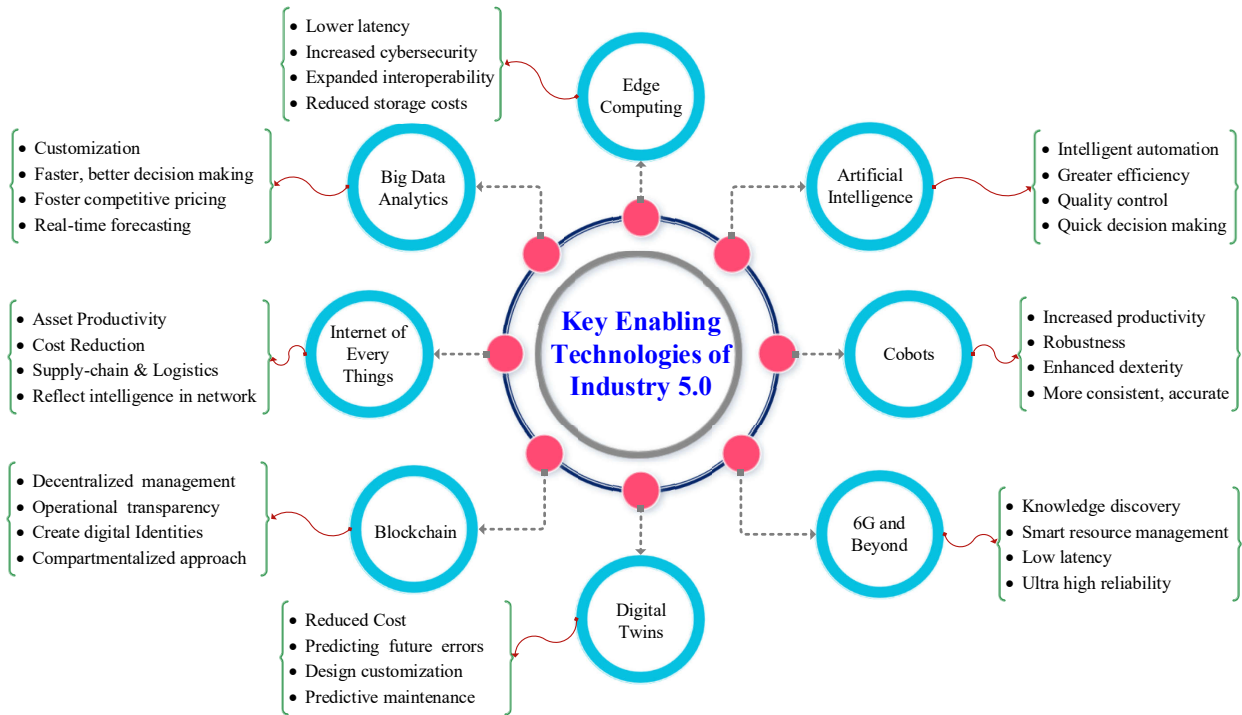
- Lower latency
- Increased cybersecurity
- Expanded interoperability
- Reduced storage costs

Edge Computing

- Customization
- Faster, better decision making
- Foster competitive pricing
- Real-time forecasting

Big Data Analytics

Artificial Intelligence

- Intelligent automation
- Greater efficiency
- Quality control
- Quick decision making

- Asset Productivity
- Cost Reduction
- Supply-chain & Logistics
- Reflect intelligence in network

Internet of Every Things

Key Enabling Technologies of Industry 5.0

Cobots

- Increased productivity
- Robustness
- Enhanced dexterity
- More consistent, accurate

- Decentralized management
- Operational transparency
- Create digital Identities
- Compartmentalized approach

Blockchain

6G and Beyond

- Knowledge discovery
- Smart resource management
- Low latency
- Ultra high reliability

Digital Twins

- Reduced Cost
- Predicting future errors
- Design customization
- Predictive maintenance